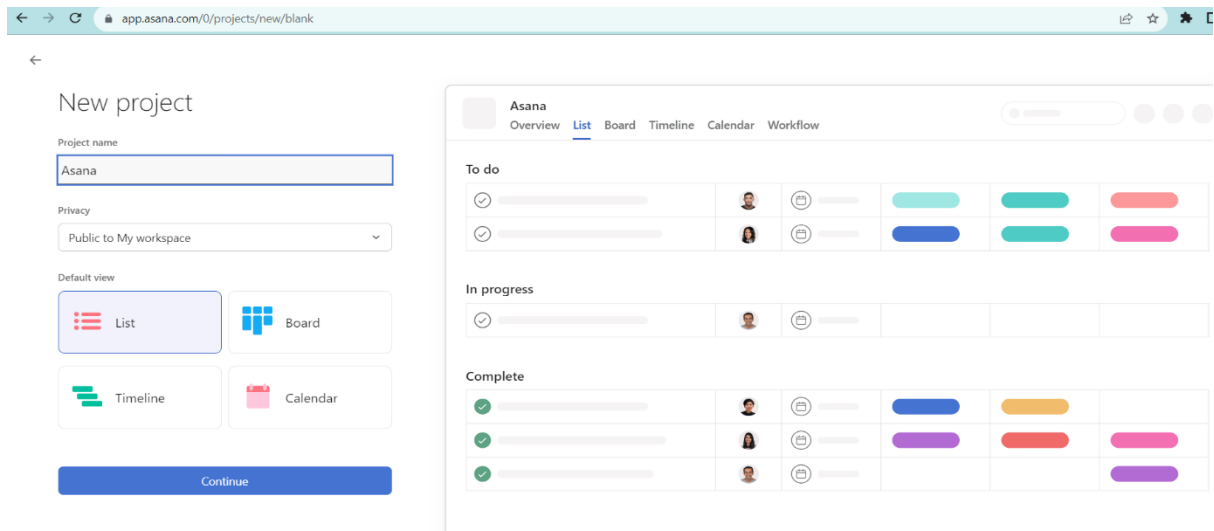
app.asana.com/0/projects/new/blank

New project

Project name

Asana

Privacy

Public to My workspace

Default view

List

Board

Timeline

Calendar

Continue

Asana

Overview List Board Timeline Calendar Workflow

To do

In progress

Complete